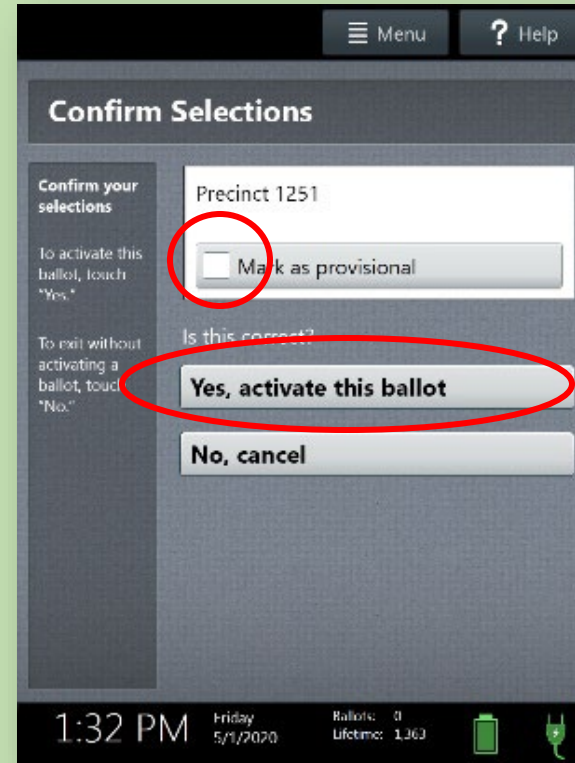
Menu

Help

Confirm Selections

Confirm your selections

To activate this ballot, touch "Yes."

To exit without activating a ballot, touch "No."

Precinct 1251

Mark as provisional

Is this correct?

Yes, activate this ballot

No, cancel

1:32 PM

Friday 5/1/2020

Ballots: 0
Lifetime: 1,360